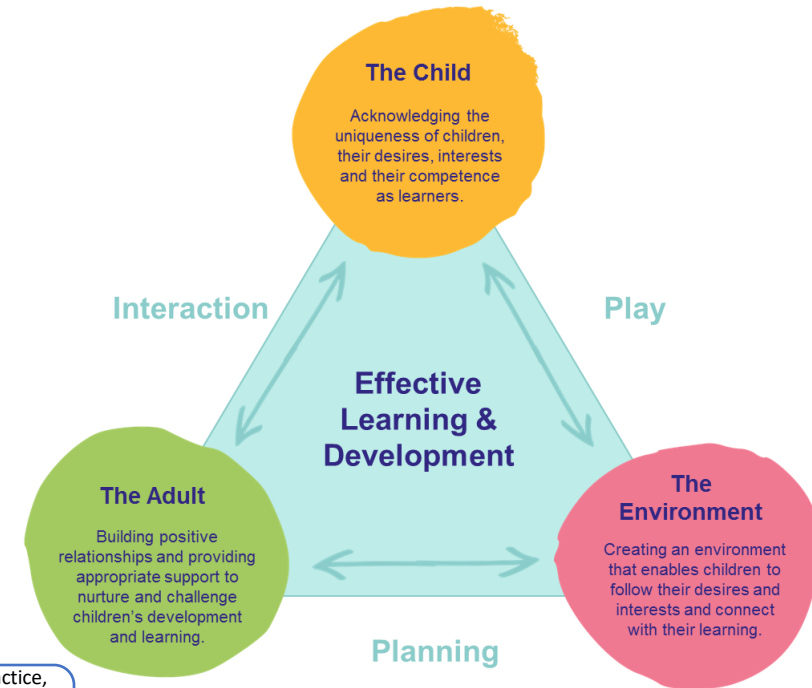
The Child

Acknowledging the uniqueness of children, their desires, interests and their competence as learners.

Interaction

Play

Effective Learning & Development

The Adult

Building positive relationships and providing appropriate support to nurture and challenge children's development and learning.

The Environment

Creating an environment that enables children to follow their desires and interests and connect with their learning.

Planning

ctice,